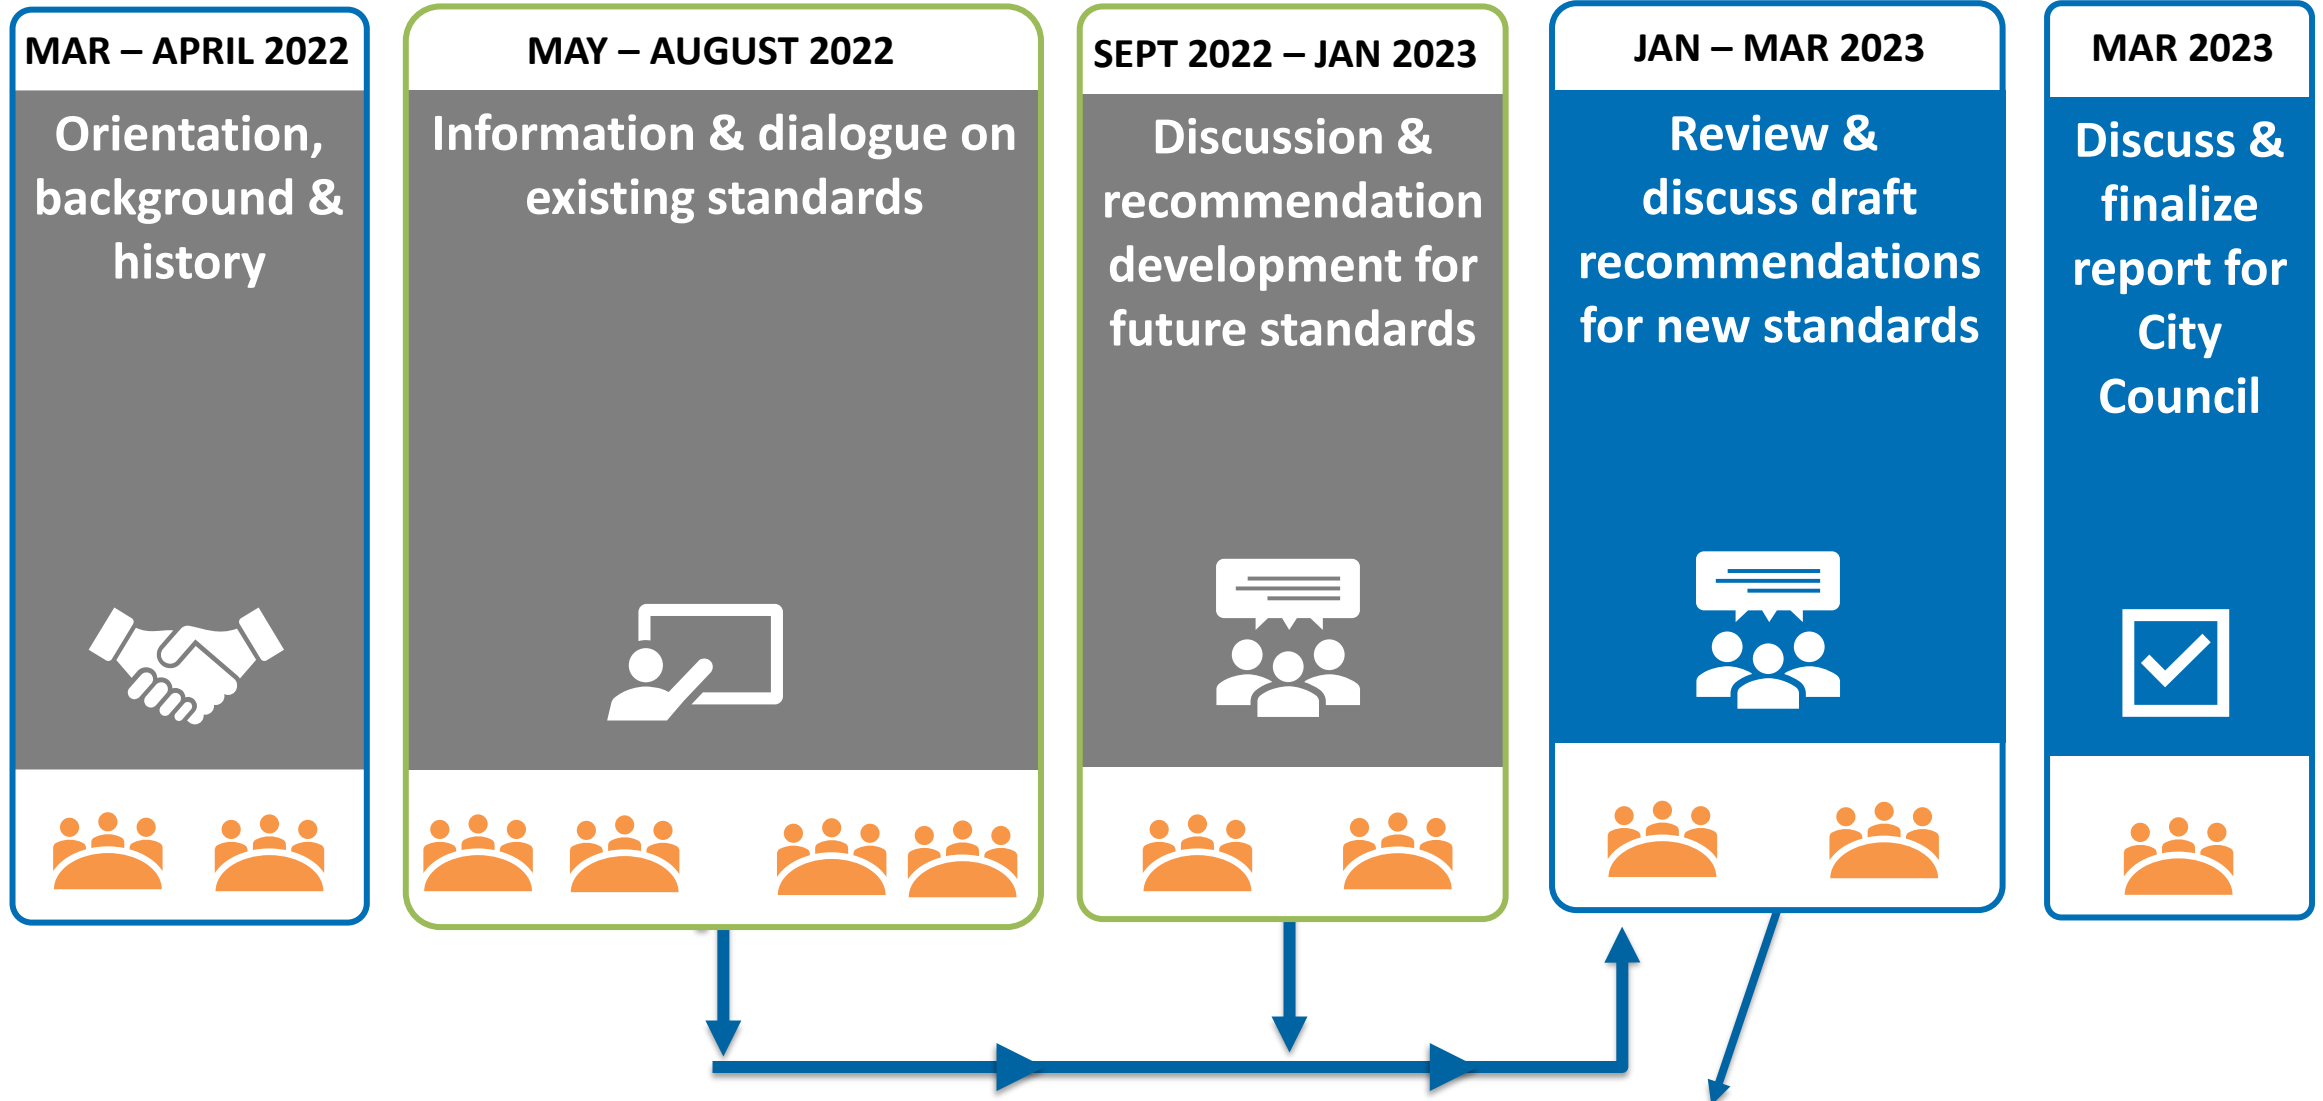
MAR – APRIL 2022

Orientation, background & history

MAY – AUGUST 2022

Information & dialogue on existing standards

SEPT 2022 – JAN 2023

Discussion & recommendation development for future standards

JAN – MAR 2023

Review & discuss draft recommendations for new standards

MAR 2023

Discuss & finalize report for City Council